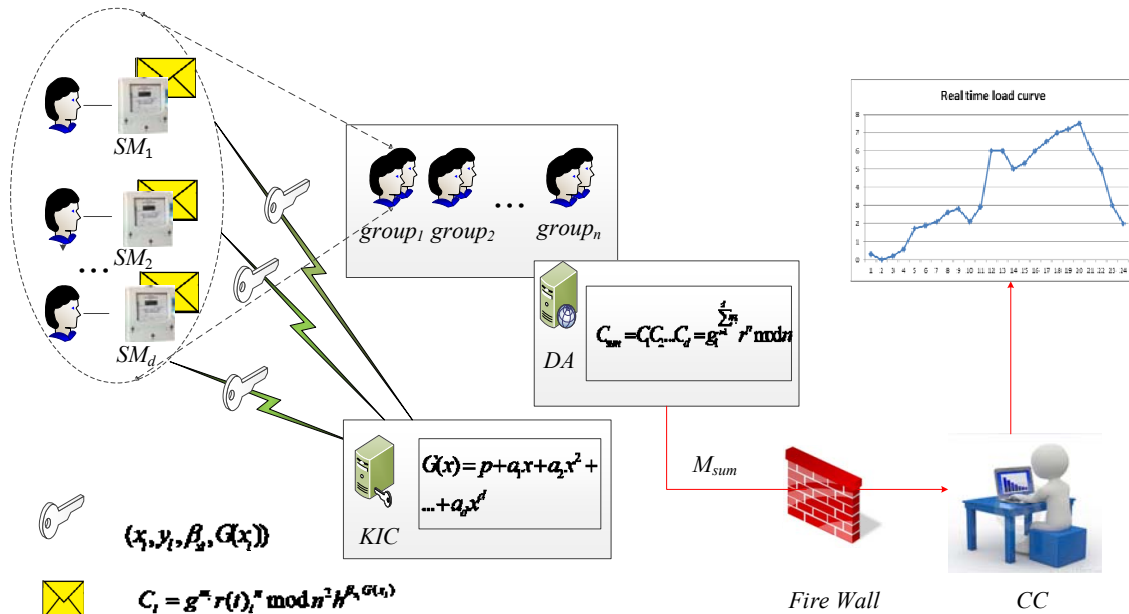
$SM_1$

$SM_2$

...

$SM_d$

$group_1$ $group_2$ ... $group_n$

Real time load curve

8
7
6
5
4
3
2
1
0

1 2 3 4 5 6 7 8 9 10 11 12 13 14 15 16 17 18 19 20 21 22 23 24

$C_{sum} = C_1C_2...C_d = g^{\sum_{i=1}^{d} m_i} r^n \bmod n$

DA

$G(x) = p + a_1x + a_2x^2 + ... + a_dx^d$

KIC

$M_{sum}$

$(x_i, y_i, \beta_i, G(x_i))$

$C_i = g^{m_i} r(t)_i^n \bmod n^2 h^{\beta_i G(x_i)}$

Fire Wall

CC